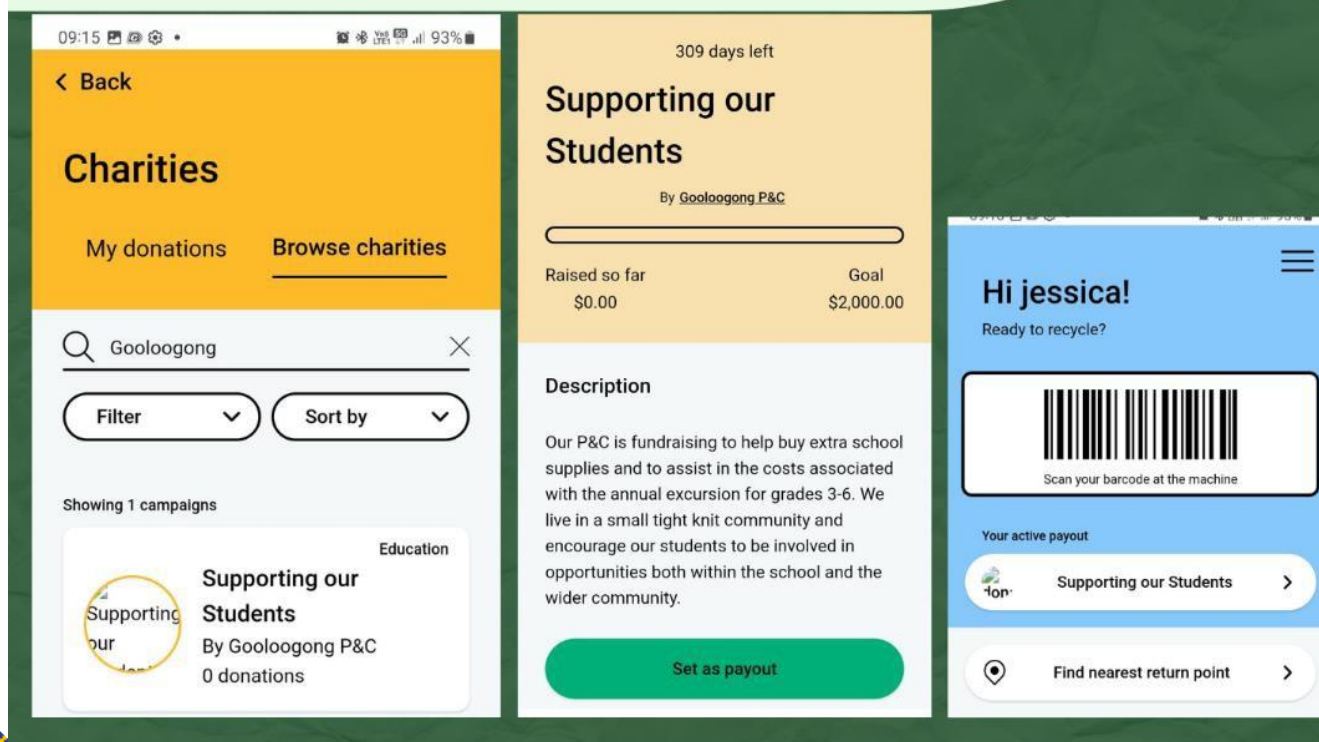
09:15 93%

< Back

Charities

My donations

Browse charities

Gooloogong

Filter

Sort by

Showing 1 campaigns

Education

Supporting our

Supporting our Students

By Gooloogong P&C

0 donations

309 days left

Supporting our Students

By Gooloogong P&C

Raised so far
$0.00

Goal
$2,000.00

Description

Our P&C is fundraising to help buy extra school supplies and to assist in the costs associated with the annual excursion for grades 3-6. We live in a small tight knit community and encourage our students to be involved in opportunities both within the school and the wider community.

Set as payout

Hi jessica!

Ready to recycle?

Scan your barcode at the machine

Your active payout

don

Supporting our Students

Find nearest return point